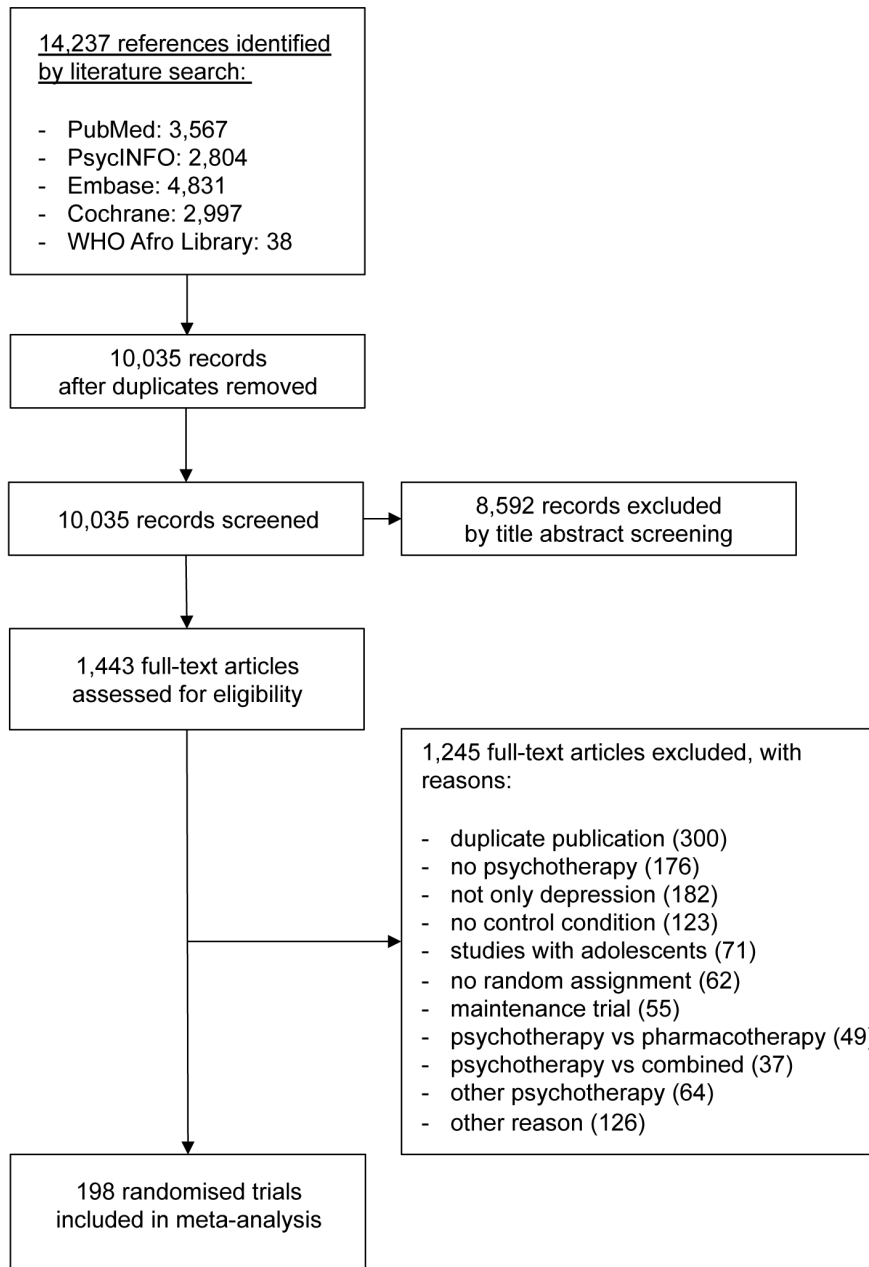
14,237 references identified by literature search:

- PubMed: 3,567
- PsycINFO: 2,804
- Embase: 4,831
- Cochrane: 2,997
- WHO Afro Library: 38

10,035 records after duplicates removed

10,035 records screened

8,592 records excluded by title abstract screening

1,443 full-text articles assessed for eligibility

1,245 full-text articles excluded, with reasons:

- duplicate publication (300)
- no psychotherapy (176)
- not only depression (182)
- no control condition (123)
- studies with adolescents (71)
- no random assignment (62)
- maintenance trial (55)
- psychotherapy vs pharmacotherapy (49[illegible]
- psychotherapy vs combined (37)
- other psychotherapy (64)
- other reason (126)

198 randomised trials included in meta-analysis